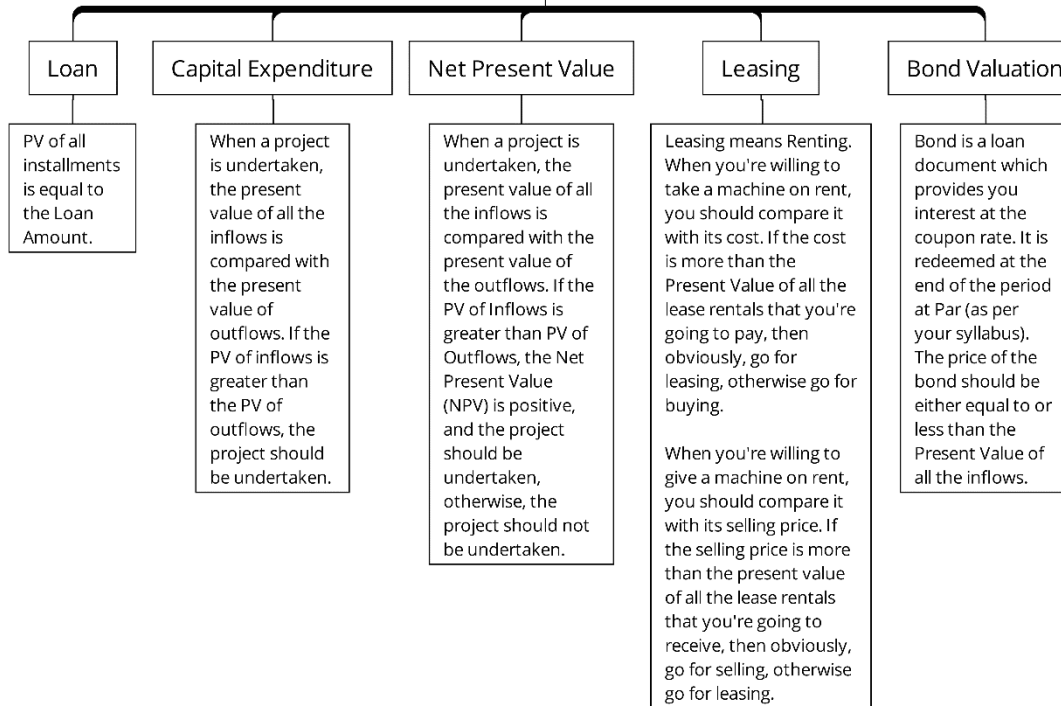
Loan

PV of all installments is equal to the Loan Amount.

Capital Expenditure

When a project is undertaken, the present value of all the inflows is compared with the present value of outflows. If the PV of inflows is greater than the PV of outflows, the project should be undertaken.

Net Present Value

When a project is undertaken, the present value of all the inflows is compared with the present value of the outflows. If the PV of Inflows is greater than PV of Outflows, the Net Present Value (NPV) is positive, and the project should be undertaken, otherwise, the project should not be undertaken.

Leasing

Leasing means Renting. When you're willing to take a machine on rent, you should compare it with its cost. If the cost is more than the Present Value of all the lease rentals that you're going to pay, then obviously, go for leasing, otherwise go for buying.

When you're willing to give a machine on rent, you should compare it with its selling price. If the selling price is more than the present value of all the lease rentals that you're going to receive, then obviously, go for selling, otherwise go for leasing.

Bond Valuation

Bond is a loan document which provides you interest at the coupon rate. It is redeemed at the end of the period at Par (as per your syllabus). The price of the bond should be either equal to or less than the Present Value of all the inflows.